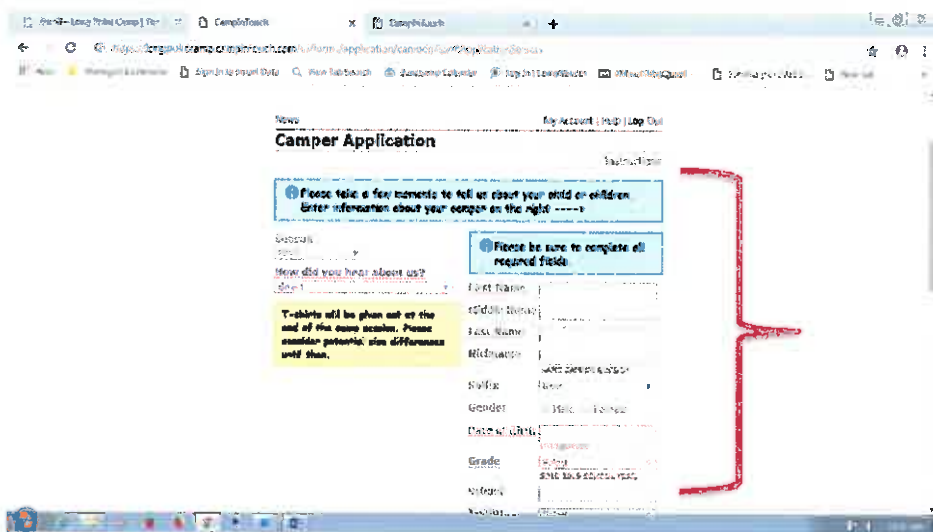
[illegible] Long Point Camp | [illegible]
CampInTouch
CampInTouch
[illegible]campintouch.com/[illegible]
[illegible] Sign in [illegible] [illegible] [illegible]

News
My Account | Help | Log Out

Camper Application

Instructions

Please take a few moments to tell us about your child or children. Enter information about your camper on the right ----›

Session
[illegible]
How did you hear about us?
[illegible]

T-shirts will be given out at the end of the camp session. Please consider potential size differences until then.

Please be sure to complete all required fields

First Name
Middle Name
Last Name
Nickname
Suffix
None
Gender
Male Female
Date of Birth
Grade
Select
School